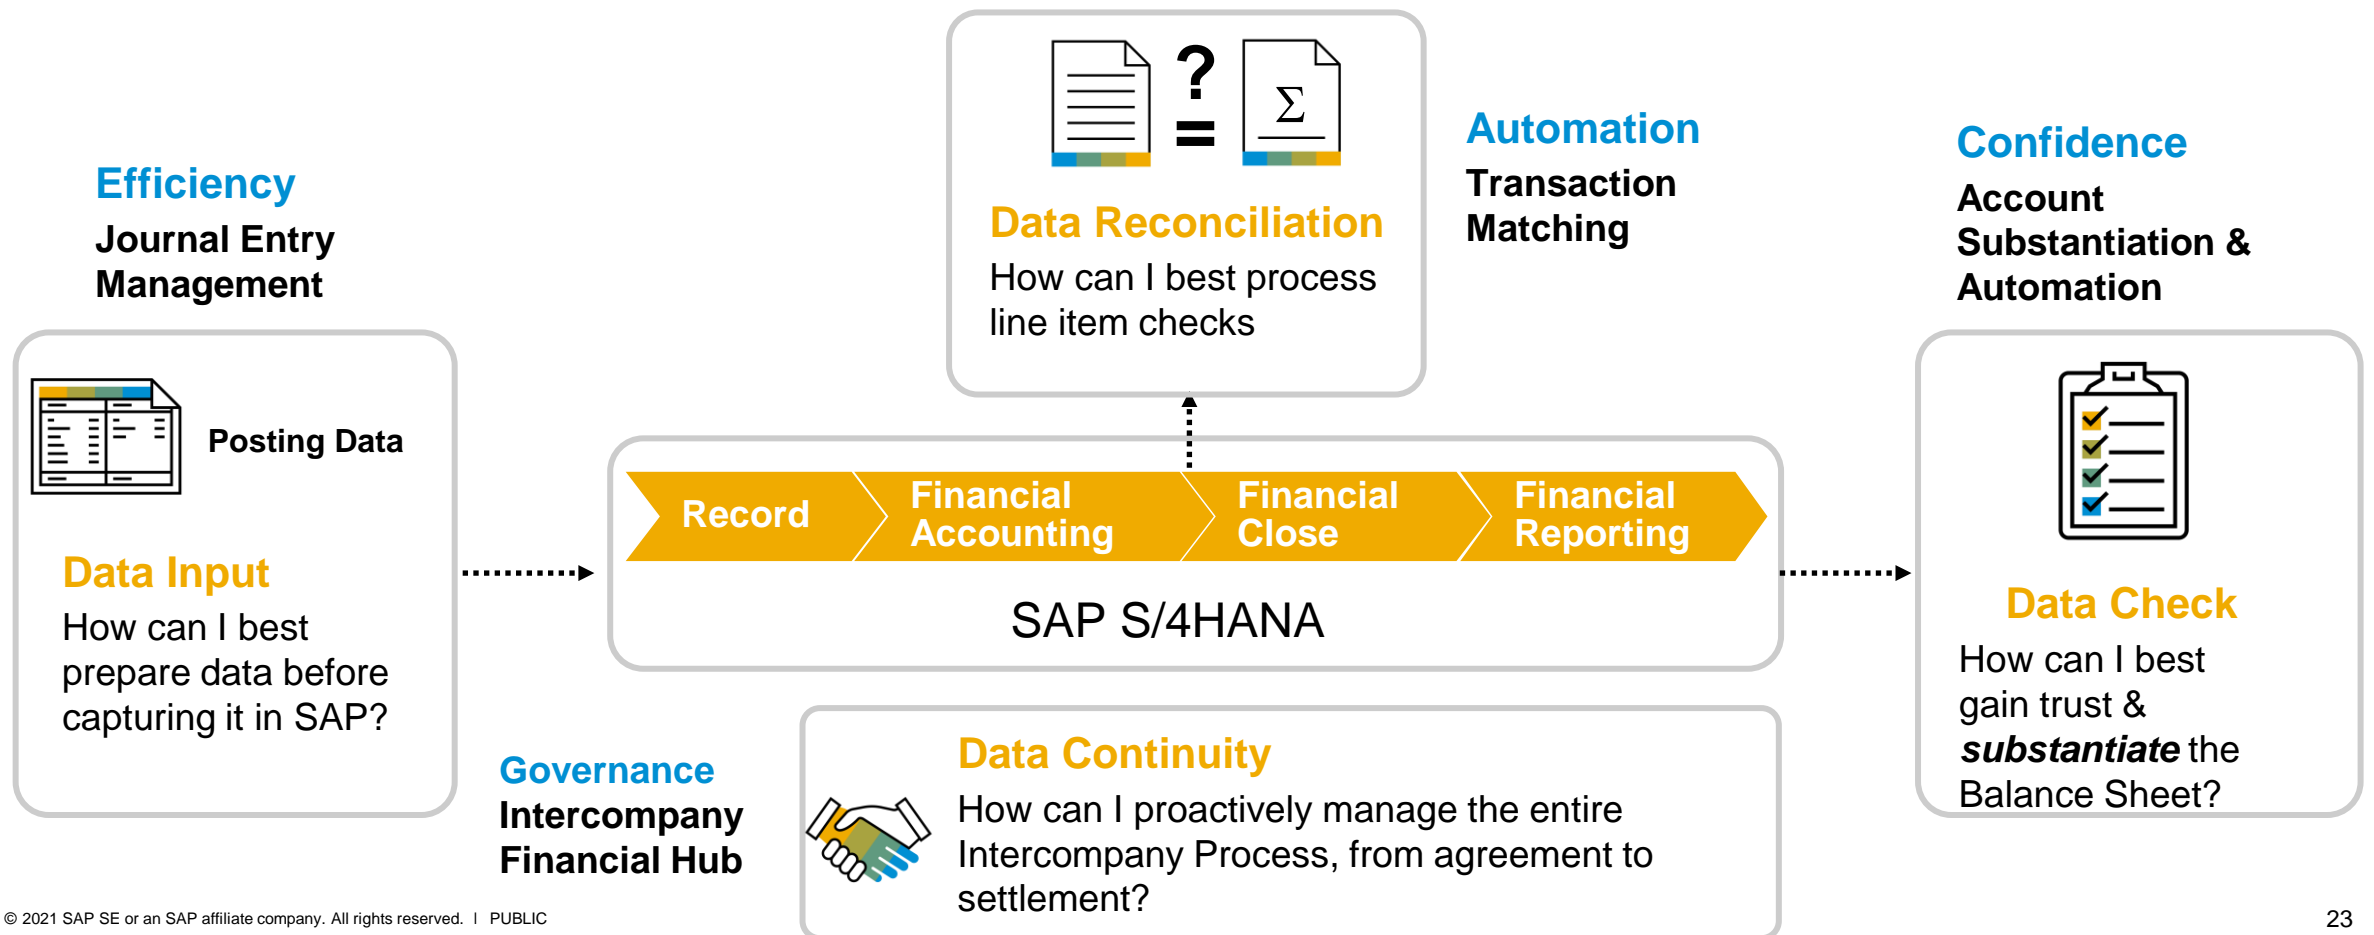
Efficiency
Journal Entry Management

Posting Data

Data Input
How can I best prepare data before capturing it in SAP?

? =
Σ

Data Reconciliation
How can I best process line item checks

Automation
Transaction Matching

Confidence
Account Substantiation & Automation

Record
Financial Accounting
Financial Close
Financial Reporting

SAP S/4HANA

Data Check
How can I best gain trust & ***substantiate*** the Balance Sheet?

Governance
Intercompany Financial Hub

Data Continuity
How can I proactively manage the entire Intercompany Process, from agreement to settlement?

© 2021 SAP SE or an SAP affiliate company. All rights reserved. | PUBLIC

23